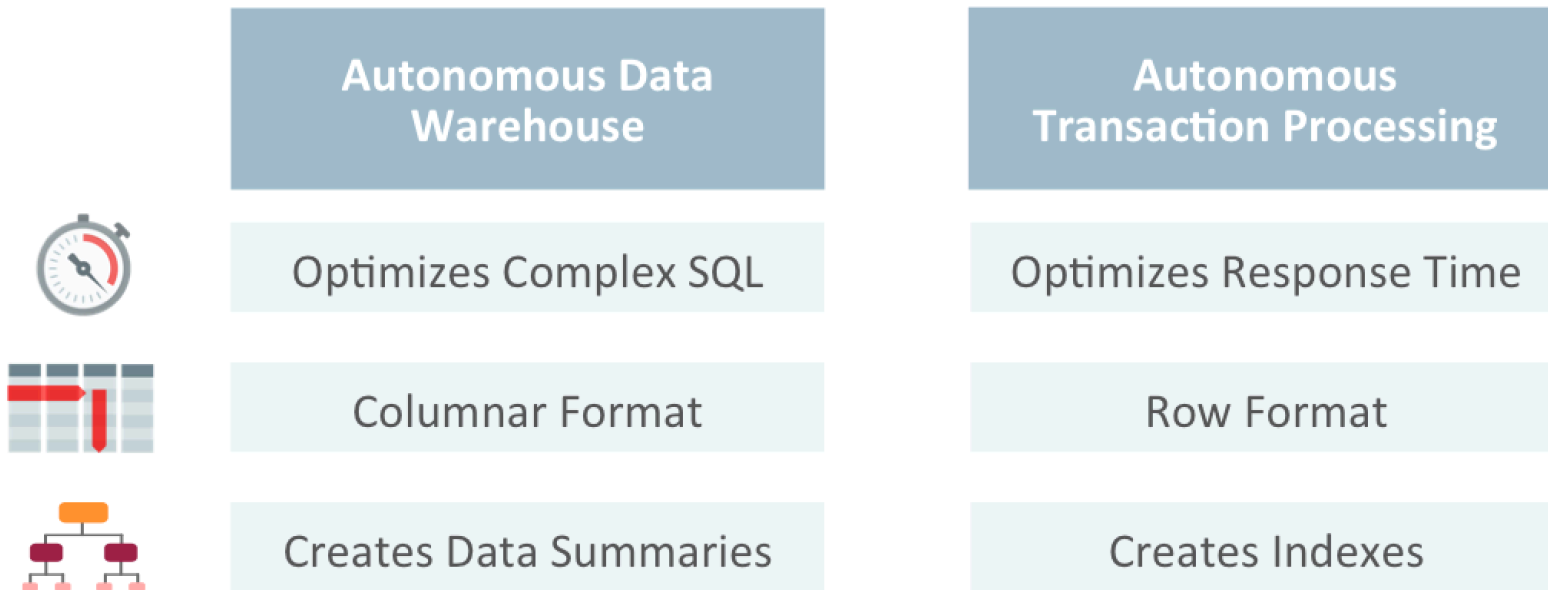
| Autonomous Data Warehouse | Autonomous Transaction Processing |
|---|---|
| Optimizes Complex SQL | Optimizes Response Time |
| Columnar Format | Row Format |
| Creates Data Summaries | Creates Indexes |